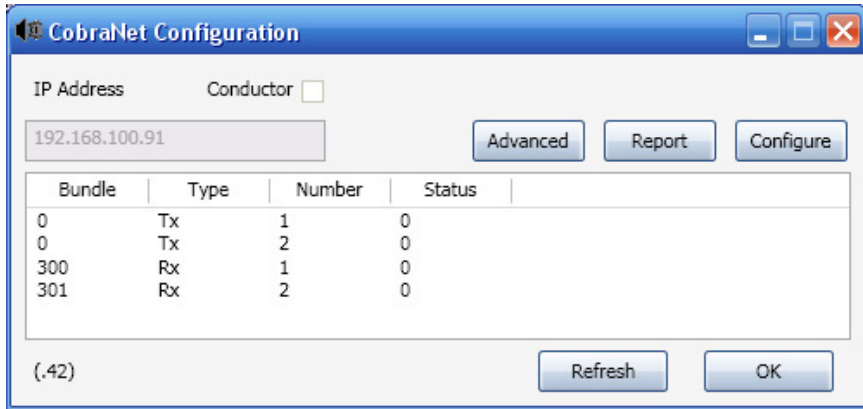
CobraNet Configuration

IP Address Conductor

192.168.100.91

Advanced Report Configure

| Bundle | Type | Number | Status |
|---|---|---|---|
| 0 | Tx | 1 | 0 |
| 0 | Tx | 2 | 0 |
| 300 | Rx | 1 | 0 |
| 301 | Rx | 2 | 0 |

(.42)

Refresh OK